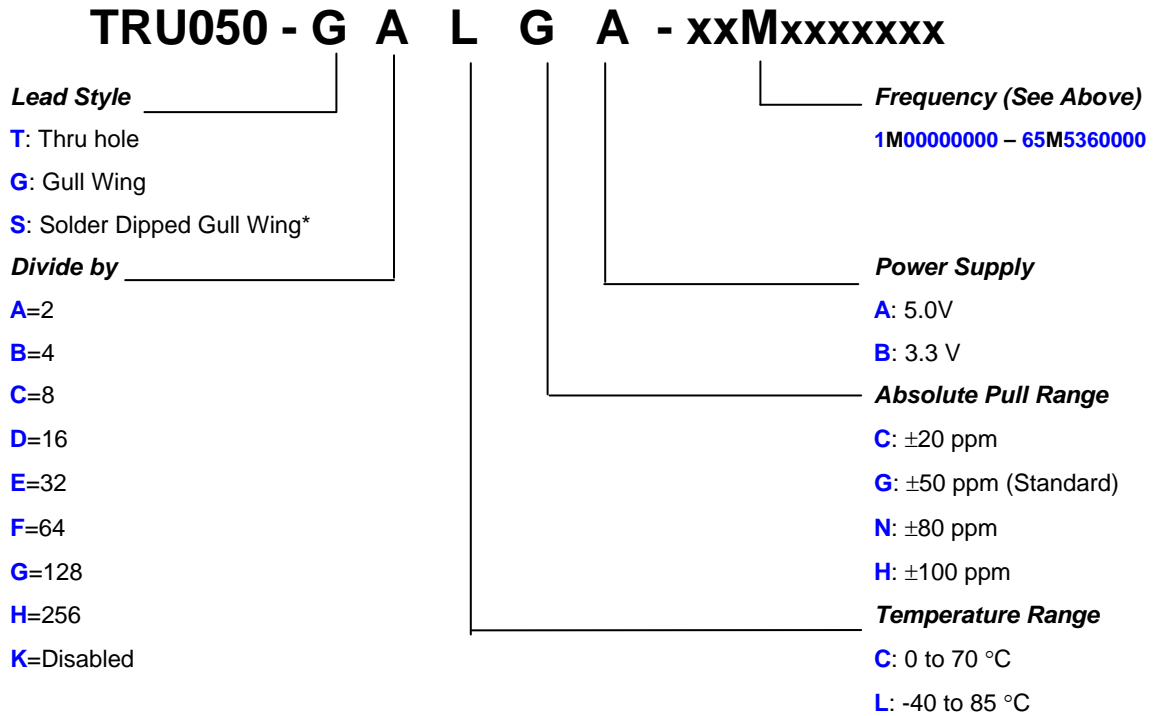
TRU050 - G A L G A - xxMxxxxxxx

Lead Style
T: Thru hole
G: Gull Wing
S: Solder Dipped Gull Wing*

Divide by
A=2
B=4
C=8
D=16
E=32
F=64
G=128
H=256
K=Disabled

Frequency (See Above)
1M00000000 – 65M5360000

Power Supply
A: 5.0V
B: 3.3 V

Absolute Pull Range
C: ±20 ppm
G: ±50 ppm (Standard)
N: ±80 ppm
H: ±100 ppm

Temperature Range
C: 0 to 70 °C
L: -40 to 85 °C